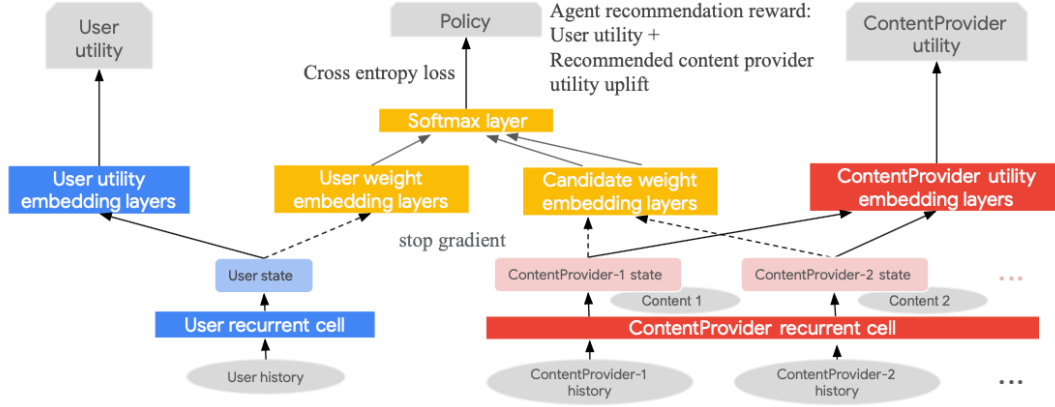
User utility

Policy

Agent recommendation reward: User utility + Recommended content provider utility uplift

ContentProvider utility

Cross entropy loss

Softmax layer

User utility embedding layers

User weight embedding layers

Candidate weight embedding layers

ContentProvider utility embedding layers

stop gradient

User state

ContentProvider-1 state

ContentProvider-2 state

...

Content 1

Content 2

User recurrent cell

ContentProvider recurrent cell

User history

ContentProvider-1 history

ContentProvider-2 history

...